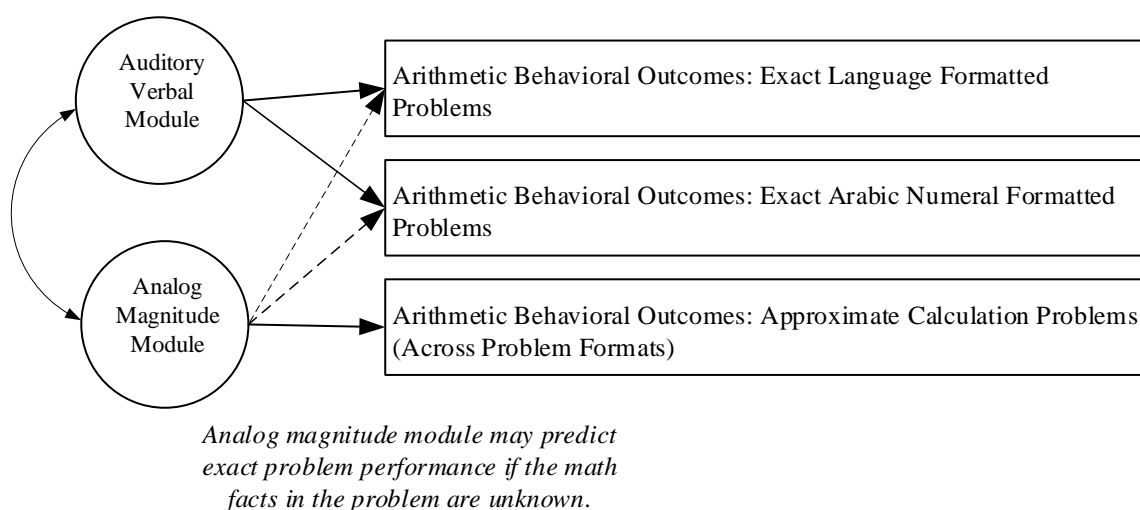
Auditory Verbal Module

Analog Magnitude Module

Arithmetic Behavioral Outcomes: Exact Language Formatted Problems

Arithmetic Behavioral Outcomes: Exact Arabic Numeral Formatted Problems

Arithmetic Behavioral Outcomes: Approximate Calculation Problems (Across Problem Formats)

Analog magnitude module may predict exact problem performance if the math facts in the problem are unknown.